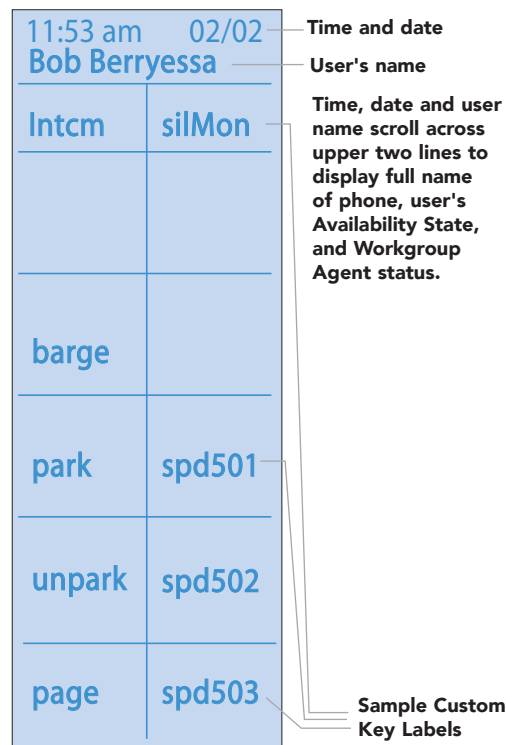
11:53 am 02/02
Bob Berryessa

Time and date

User's name

| Intcm | silMon |
|---|---|
| | |
| barge | |
| park | spd501 |
| unpark | spd502 |
| page | spd503 |

Time, date and user name scroll across upper two lines to display full name of phone, user's Availability State, and Workgroup Agent status.

Sample Custom Key Labels